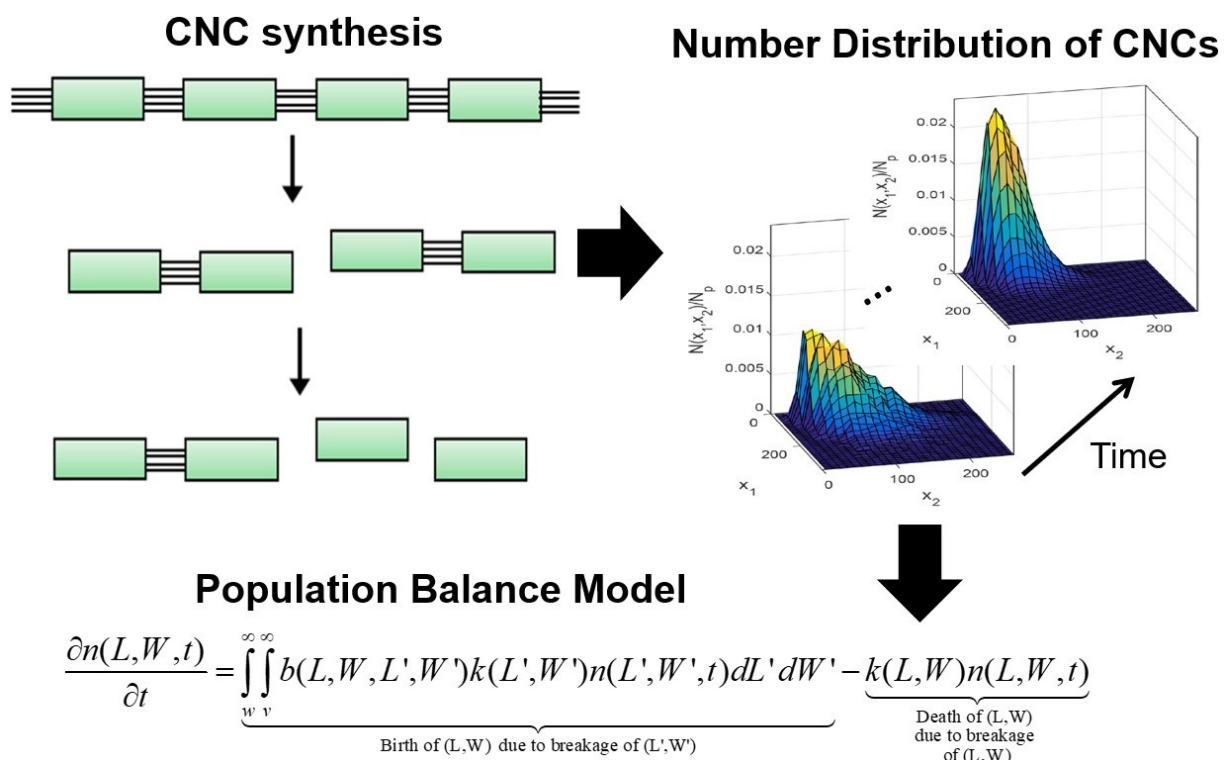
CNC synthesis

Number Distribution of CNCs

0.02
0.015
0.01
0.005
0
$N(x_1,x_2)/N_p$
0
200
$x_1$
0
100
200
$x_2$

0.02
0.015
0.01
0.005
0
$N(x_1,x_2)/N_p$
0
200
$x_1$
0
100
$x_2$

...

Time

Population Balance Model

$\frac{\partial n(L,W,t)}{\partial t} = \underbrace{\int_w^\infty \int_v^\infty b(L,W,L',W')k(L',W')n(L',W',t)dL'dW'}_{\text{Birth of (L,W) due to breakage of (L',W')}} - \underbrace{k(L,W)n(L,W,t)}_{\text{Death of (L,W) due to breakage of (L,W)}}$